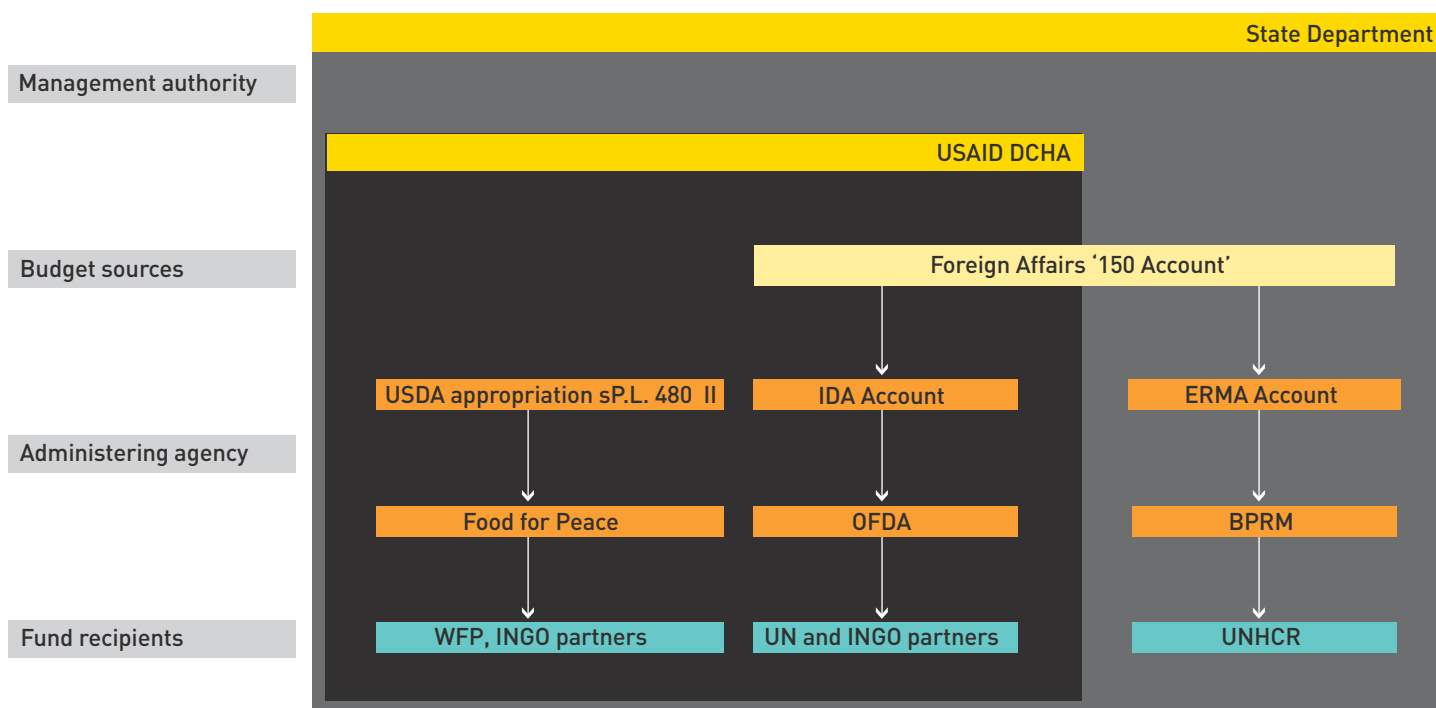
State Department

Management authority

USAID DCHA

Budget sources

Foreign Affairs '150 Account'

USDA appropriation sP.L. 480 II

IDA Account

ERMA Account

Administering agency

Food for Peace

OFDA

BPRM

Fund recipients

WFP, INGO partners

UN and INGO partners

UNHCR